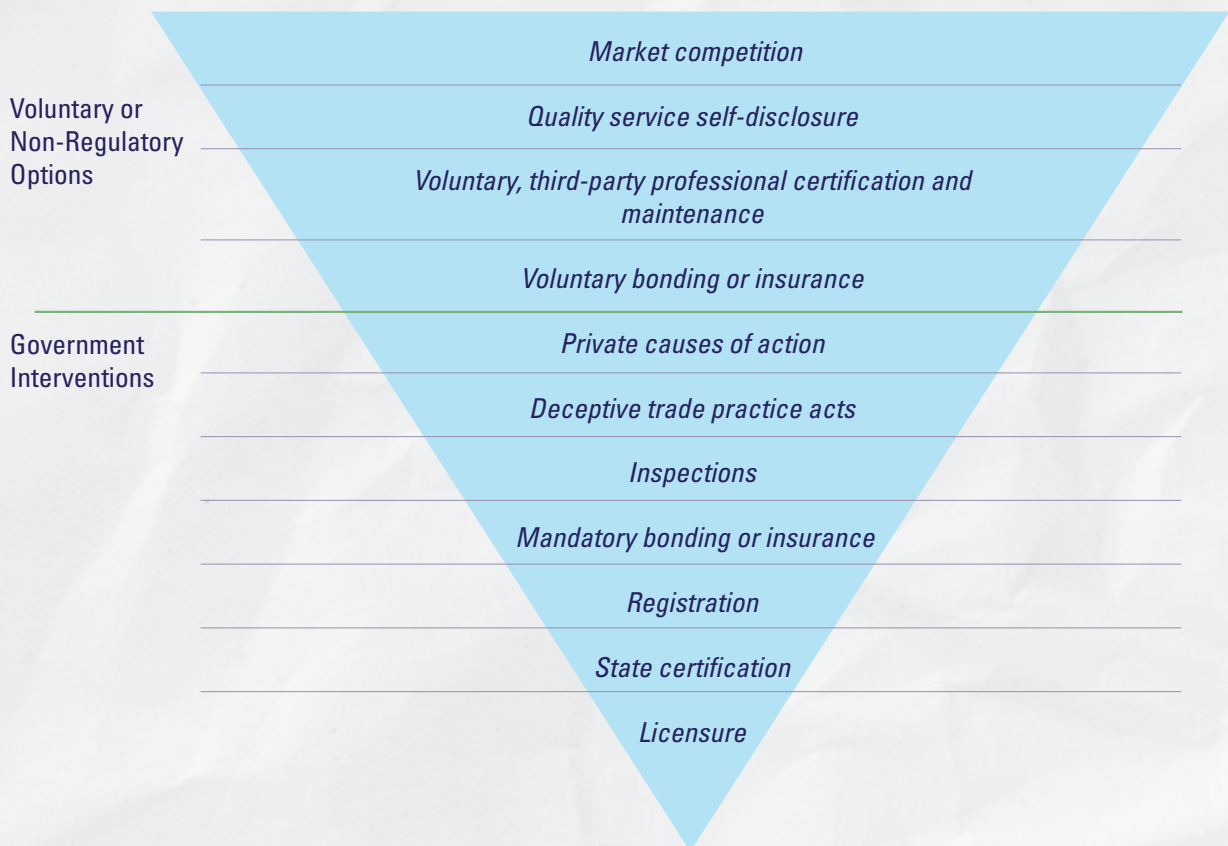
Voluntary or Non-Regulatory Options

Market competition

Quality service self-disclosure

Voluntary, third-party professional certification and maintenance

Voluntary bonding or insurance

Government Interventions

Private causes of action

Deceptive trade practice acts

Inspections

Mandatory bonding or insurance

Registration

State certification

Licensure